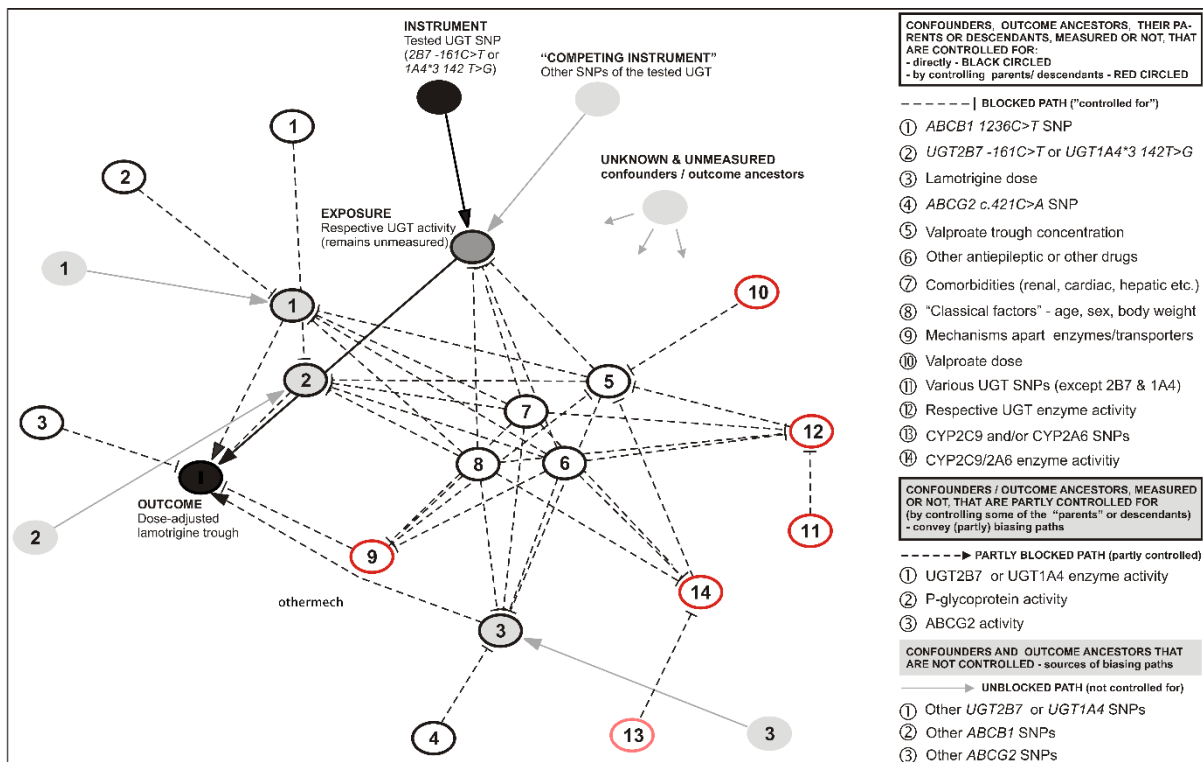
INSTRUMENT
Tested UGT SNP
(2B7 -161C>T or 1A4*3 142 T>G)

"COMPETING INSTRUMENT"
Other SNPs of the tested UGT

UNKNOWN & UNMEASURED
confounders / outcome ancestors

EXPOSURE
Respective UGT activity
(remains unmeasured)

OUTCOME
Dose-adjusted lamotrigine trough

othermech

1
2
1
1
3
2
2
5
7
10
12
8
6
9
14
11
3
4
13
3

CONFOUNDERS, OUTCOME ANCESTORS, THEIR PARENTS OR DESCENDANTS, MEASURED OR NOT, THAT ARE CONTROLLED FOR:
- directly - BLACK CIRCLED
- by controlling parents/ descendants - RED CIRCLED

BLOCKED PATH ("controlled for")
① ABCB1 1236C>T SNP
② UGT2B7 -161C>T or UGT1A4*3 142T>G
③ Lamotrigine dose
④ ABCG2 c.421C>A SNP
⑤ Valproate trough concentration
⑥ Other antiepileptic or other drugs
⑦ Comorbidities (renal, cardiac, hepatic etc.)
⑧ "Classical factors" - age, sex, body weight
⑨ Mechanisms apart enzymes/transporters
⑩ Valproate dose
⑪ Various UGT SNPs (except 2B7 & 1A4)
⑫ Respective UGT enzyme activity
⑬ CYP2C9 and/or CYP2A6 SNPs
⑭ CYP2C9/2A6 enzyme activitiy

CONFOUNDERS / OUTCOME ANCESTORS, MEASURED OR NOT, THAT ARE PARTLY CONTROLLED FOR
(by controlling some of the "parents" or descendants)
- convey (partly) biasing paths

PARTLY BLOCKED PATH (partly controlled)
① UGT2B7 or UGT1A4 enzyme activity
② P-glycoprotein activity
③ ABCG2 activity

CONFOUNDERS AND OUTCOME ANCESTORS THAT ARE NOT CONTROLLED - sources of biasing paths

UNBLOCKED PATH (not controlled for)
① Other UGT2B7 or UGT1A4 SNPs
② Other ABCB1 SNPs
③ Other ABCG2 SNPs